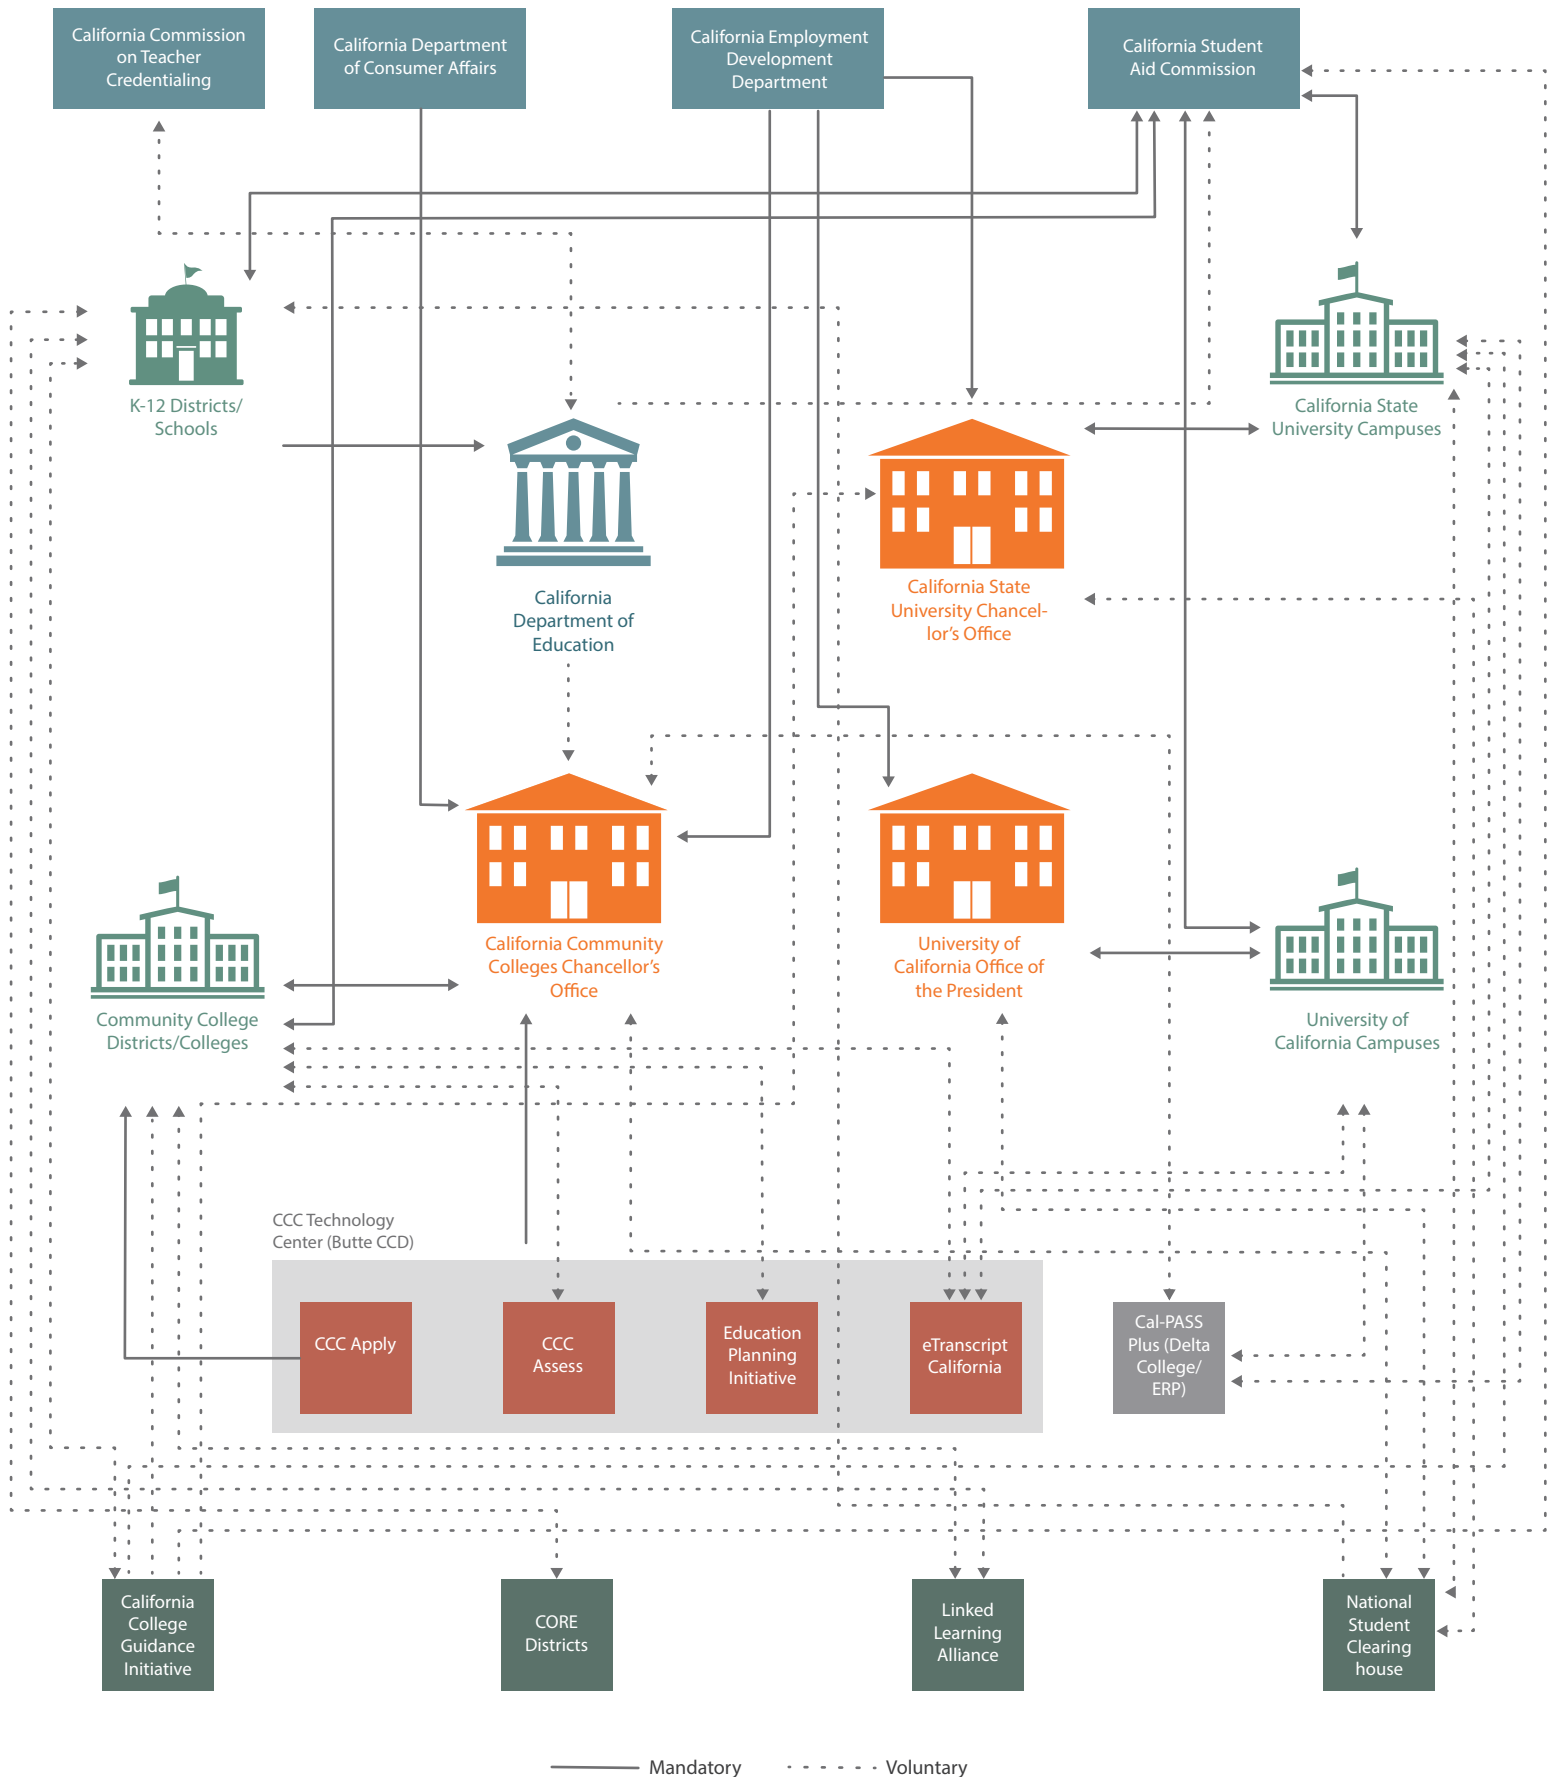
California Commission on Teacher Credentialing

California Department of Consumer Affairs

California Employment Development Department

California Student Aid Commission

K-12 Districts/ Schools

California Department of Education

California State University Chancellor's Office

California State University Campuses

California Community Colleges Chancellor's Office

University of California Office of the President

Community College Districts/Colleges

University of California Campuses

CCC Technology Center (Butte CCD)

CCC Apply

CCC Assess

Education Planning Initiative

eTranscript California

Cal-PASS Plus (Delta College/ ERP)

California College Guidance Initiative

CORE Districts

Linked Learning Alliance

National Student Clearing house

Mandatory

Voluntary